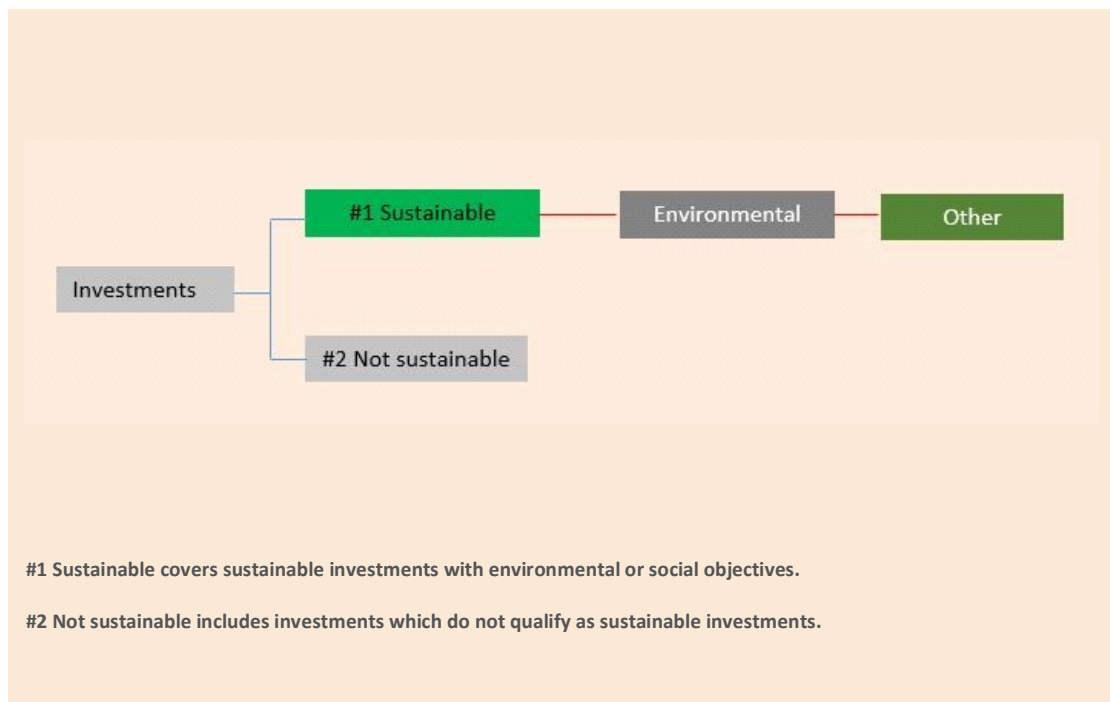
Investments

#1 Sustainable

Environmental

Other

#2 Not sustainable

#1 Sustainable covers sustainable investments with environmental or social objectives.

#2 Not sustainable includes investments which do not qualify as sustainable investments.